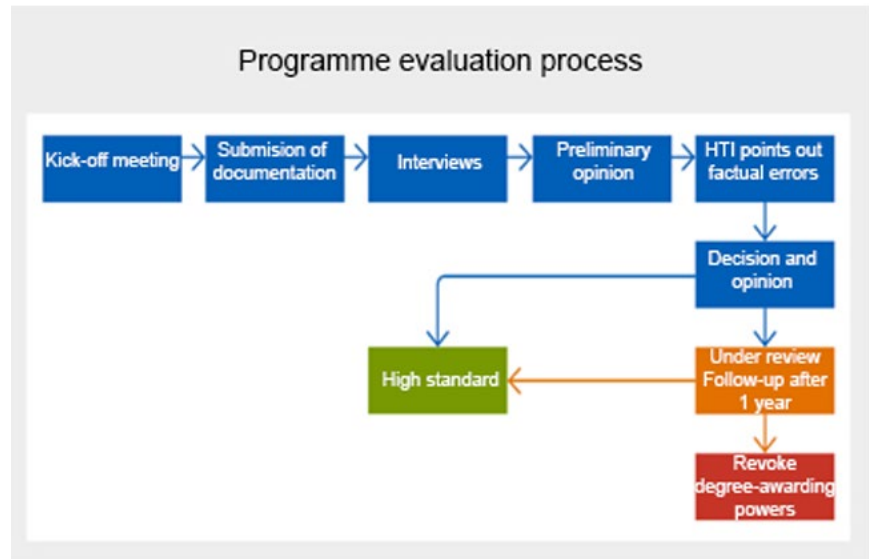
Programme evaluation process

Kick-off meeting

Submision of documentation

Interviews

Preliminary opinion

HTI points out factual errors

Decision and opinion

High standard

Under review Follow-up after 1 year

Revoke degree-awarding powers